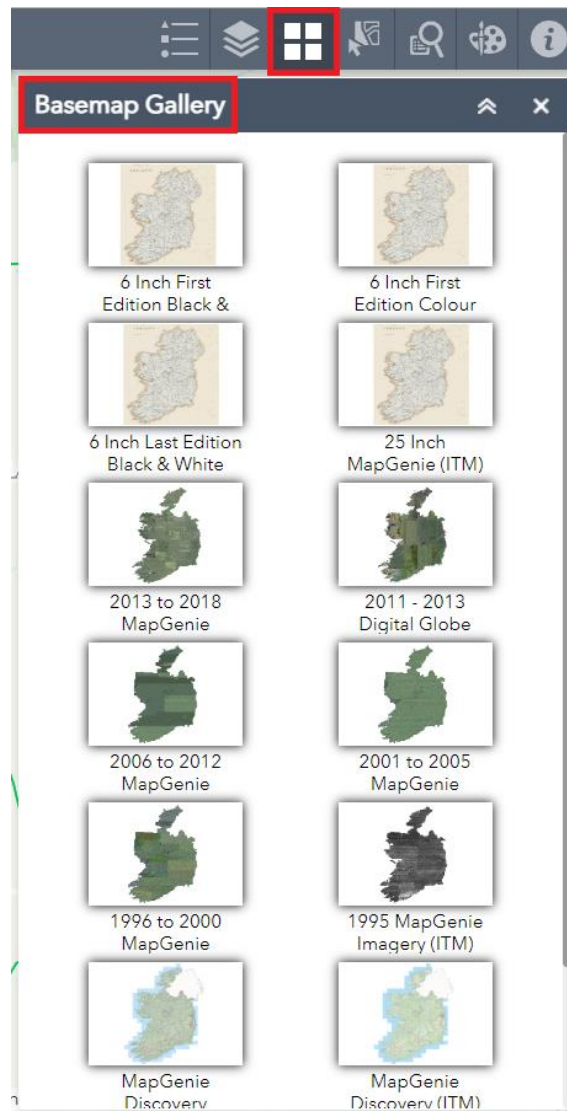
Basemap Gallery

6 Inch First Edition Black &

6 Inch First Edition Colour

6 Inch Last Edition Black & White

25 Inch MapGenie (ITM)

2013 to 2018 MapGenie

2011 - 2013 Digital Globe

2006 to 2012 MapGenie

2001 to 2005 MapGenie

1996 to 2000 MapGenie

1995 MapGenie Imagery (ITM)

MapGenie Discovery

MapGenie Discovery (ITM)